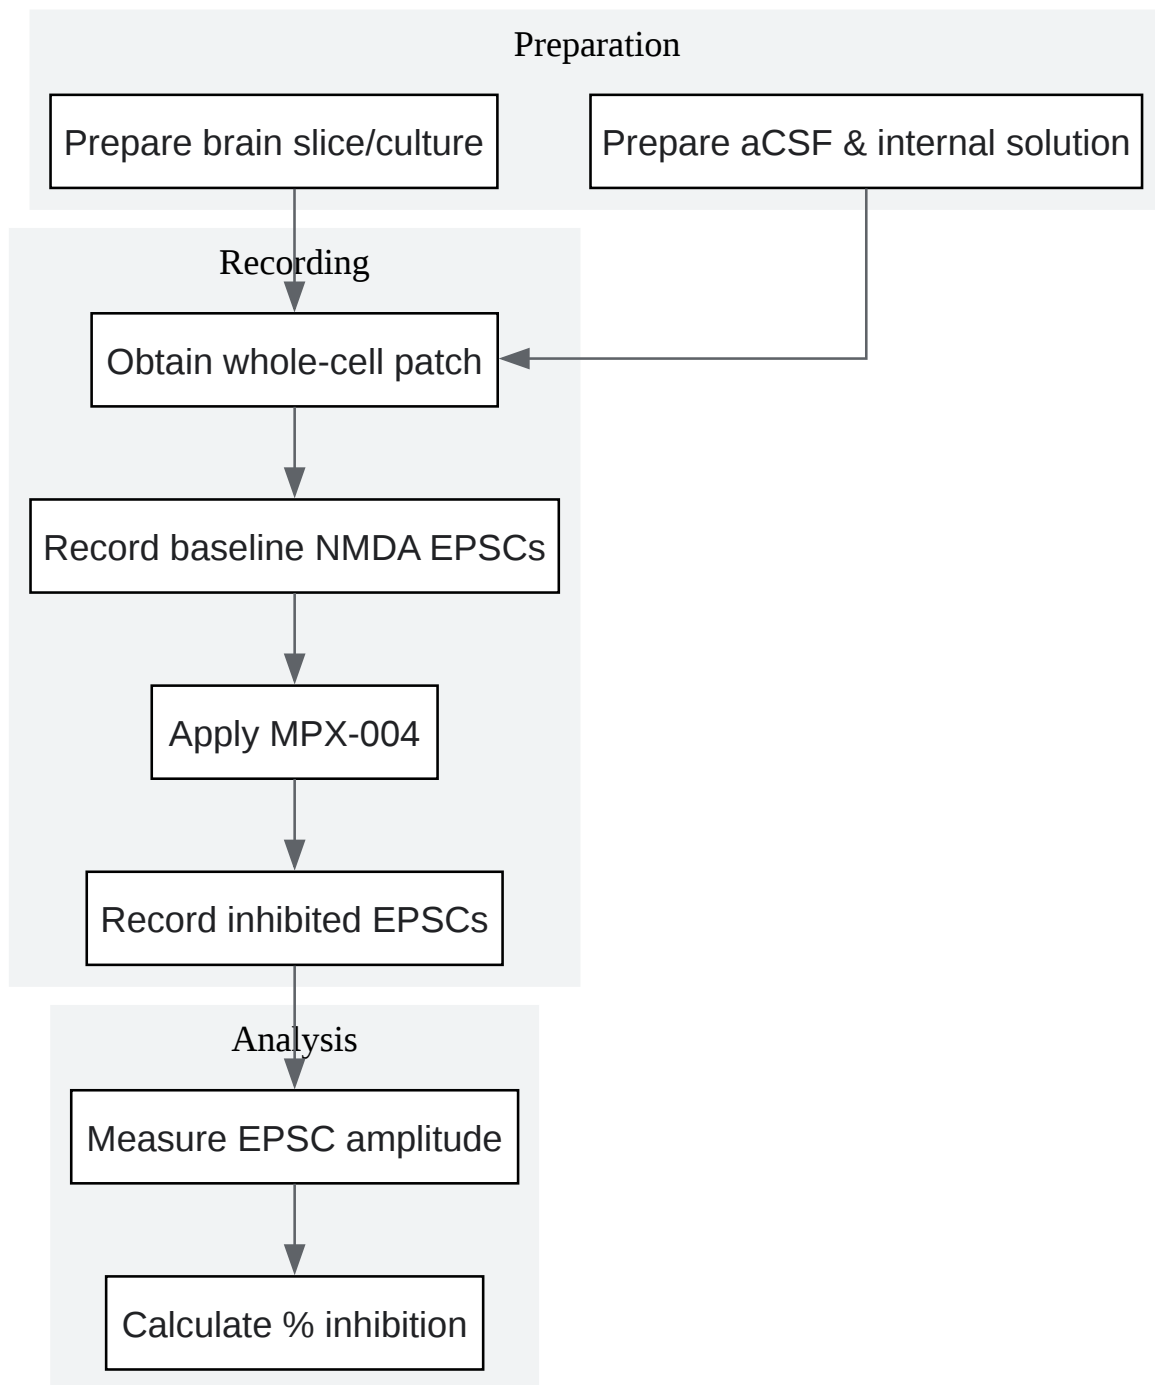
Preparation

Prepare brain slice/culture

Prepare aCSF & internal solution

Recording

Obtain whole-cell patch

Record baseline NMDA EPSCs

Apply MPX-004

Record inhibited EPSCs

Analysis

Measure EPSC amplitude

Calculate % inhibition